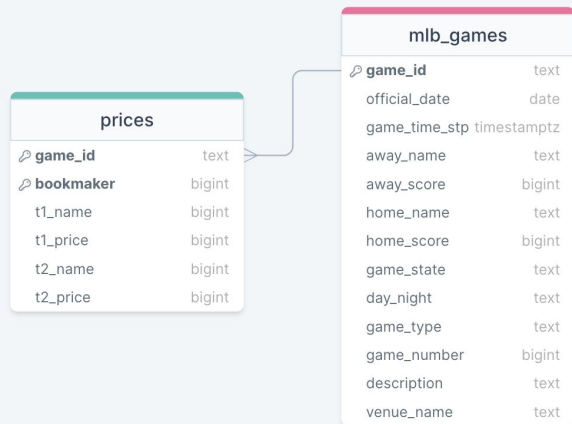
prices

| | |
|---|---|
| game_id | text |
| bookmaker | bigint |
| t1_name | bigint |
| t1_price | bigint |
| t2_name | bigint |
| t2_price | bigint |

mlb_games

| | |
|---|---|
| game_id | text |
| official_date | date |
| game_time_stp | timestamptz |
| away_name | text |
| away_score | bigint |
| home_name | text |
| home_score | bigint |
| game_state | text |
| day_night | text |
| game_type | text |
| game_number | bigint |
| description | text |
| venue_name | text |